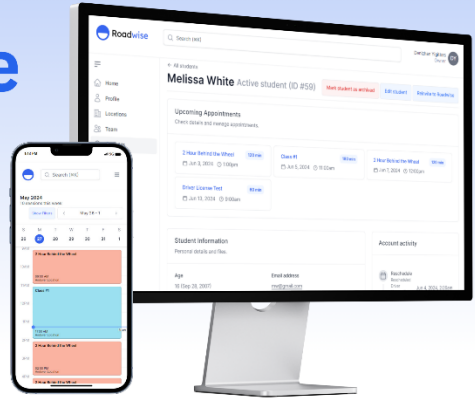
e

Roadwise

Search (ex)

Melissa White Active student (ID #59)

Mark student as archived Edit student Reinstate

Home

Profile

Locations

Team

Upcoming Appointments

Check details and manage appointments.

2 Hour Behind the Wheel 120 min

Jun 5, 2024 1:00pm

Class #1 90 min

Jun 5, 2024 10:00

2 Hour Behind the Wheel 120 min

Jun 7, 2024 10:00

Driver License Test 60 min

Jun 10, 2024 9:00am

Student Information

Personal details and files.

Age

Email address

Account activity

Rochelle

9:14

Search (⌘K)

May 2024

Show filters

May 20 - 1

22 27 28 29 30 31 1

2 Hour Behind the Wheel

Class #1

2 Hour Behind the Wheel